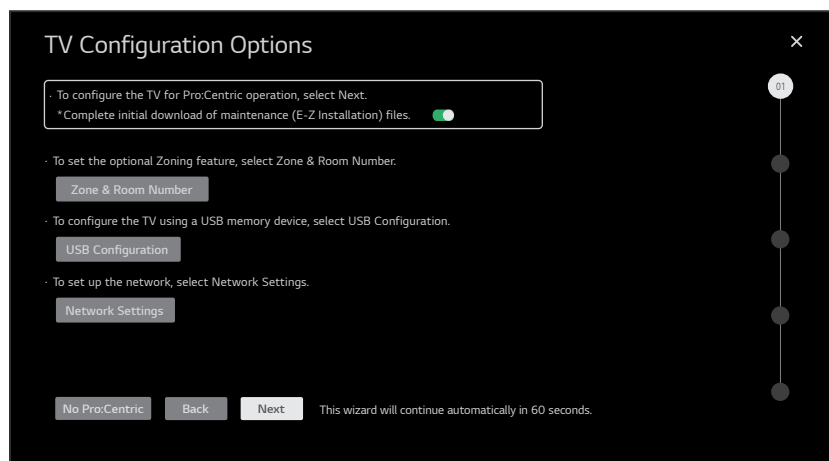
TV Configuration Options

×

01

· To configure the TV for Pro:Centric operation, select Next.
*Complete initial download of maintenance (E-Z Installation) files.

· To set the optional Zoning feature, select Zone & Room Number.

Zone & Room Number

· To configure the TV using a USB memory device, select USB Configuration.

USB Configuration

· To set up the network, select Network Settings.

Network Settings

No Pro:Centric

Back

Next

This wizard will continue automatically in 60 seconds.